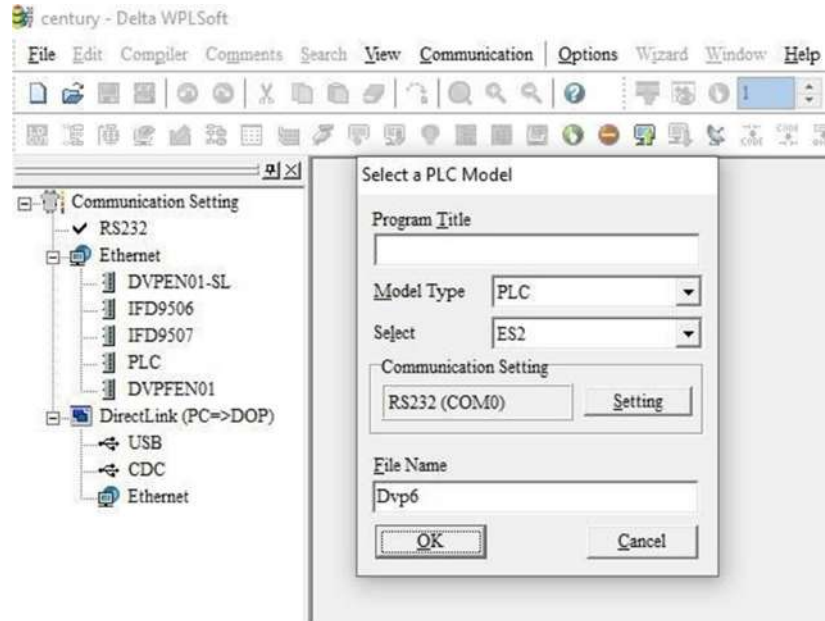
century - Delta WPLSoft

File Edit Compiler Comments Search View Communication Options Wizard Window Help

1

Communication Setting
RS232
Ethernet
DVPEN01-SL
IFD9506
IFD9507
PLC
DVPFEN01
DirectLink (PC=>DOP)
USB
CDC
Ethernet

Select a PLC Model

Program Title

Model Type PLC

Select ES2

Communication Setting

RS232 (COM0) Setting

File Name

Dvp6

OK Cancel